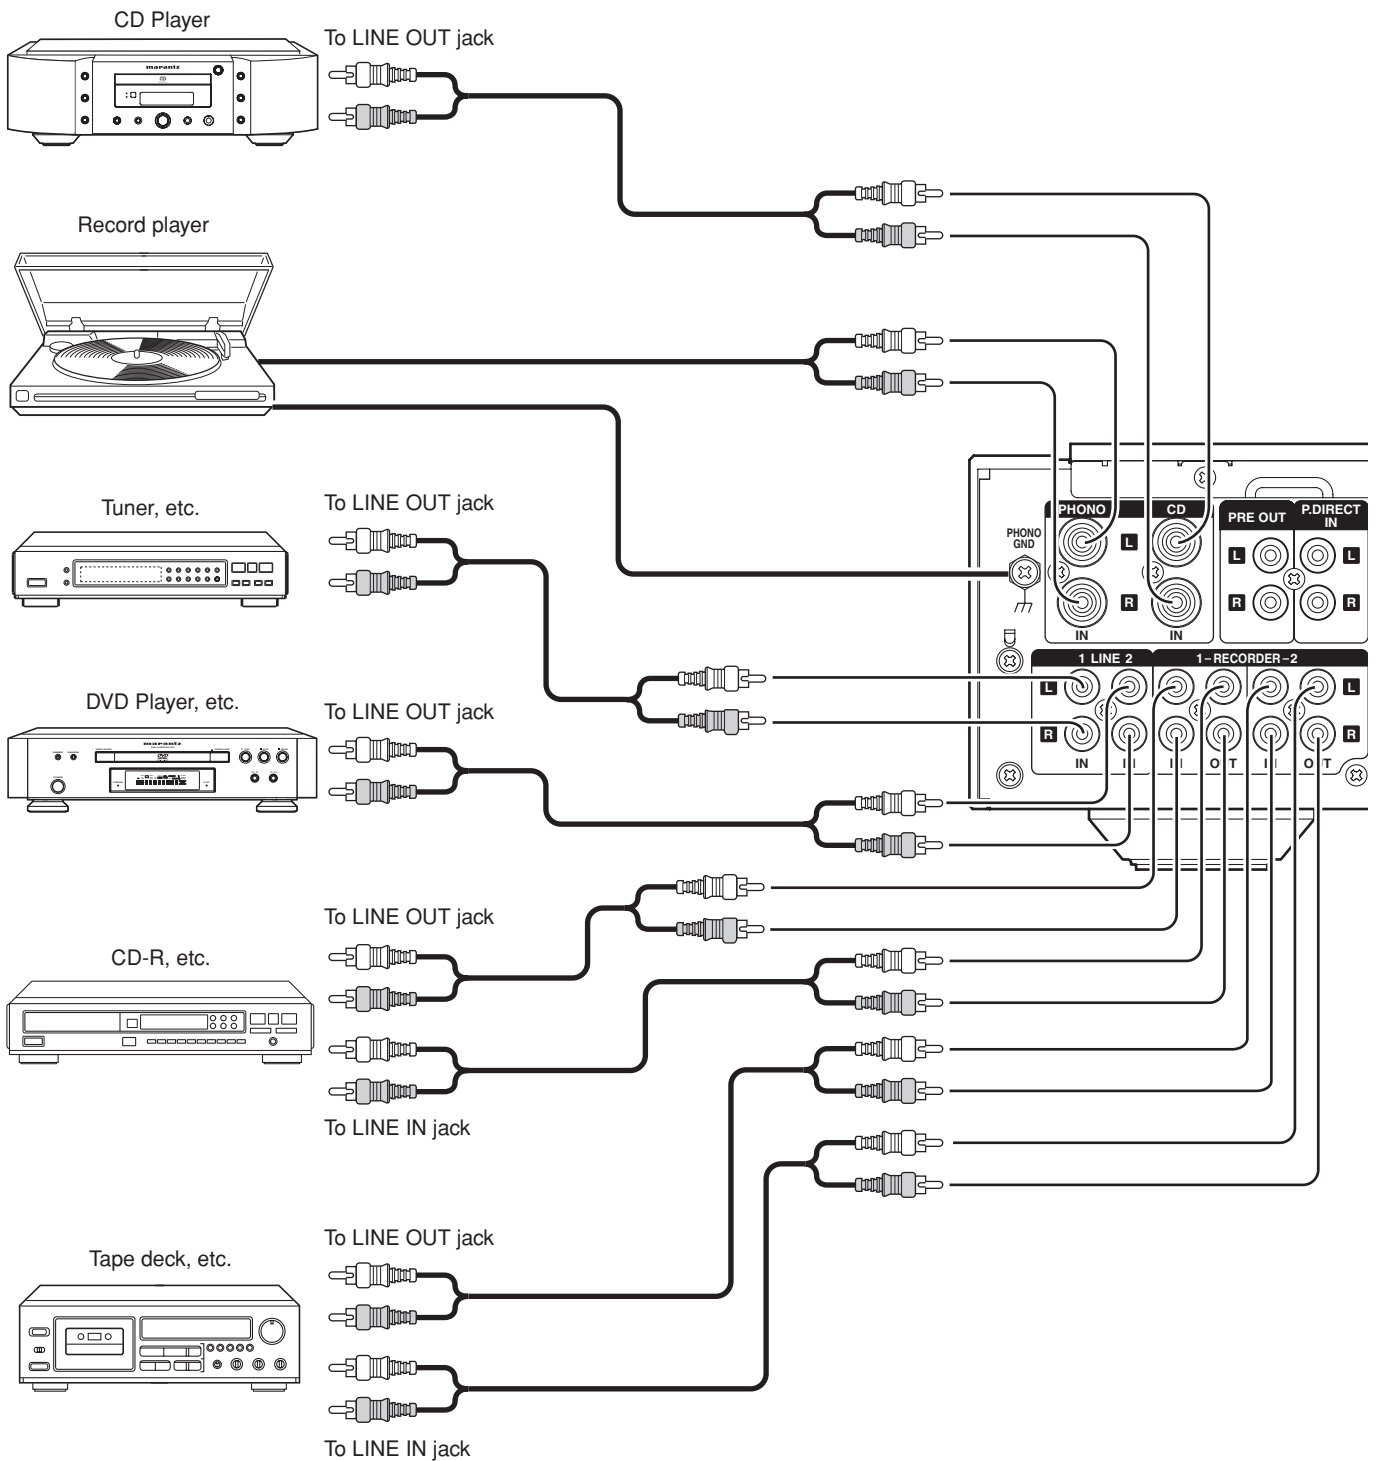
CD Player

To LINE OUT jack

Record player

Tuner, etc.

To LINE OUT jack

DVD Player, etc.

To LINE OUT jack

To LINE OUT jack

CD-R, etc.

To LINE IN jack

To LINE OUT jack

Tape deck, etc.

To LINE IN jack

PHONO GND

PHONO

L

R

IN

CD

IN

PRE OUT

L

R

P.DIRECT IN

L

R

1 LINE 2

L

R

IN

IN

1 – RECORDER – 2

L

R

IN

OUT

IN

OUT